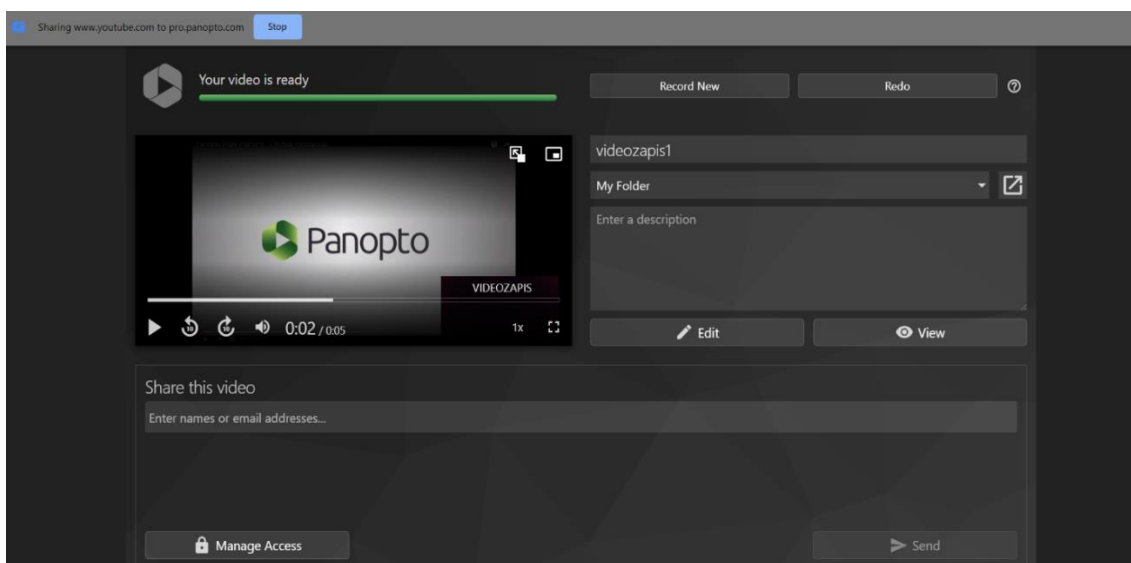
Sharing www.youtube.com to pro.panopto.com Stop

Your video is ready

Record New

Redo

Panopto

VIDEOZAPIS

0:02 / 0:05

1x

videozapis1

My Folder

Enter a description

Edit

View

Share this video

Enter names or email addresses...

Manage Access

Send